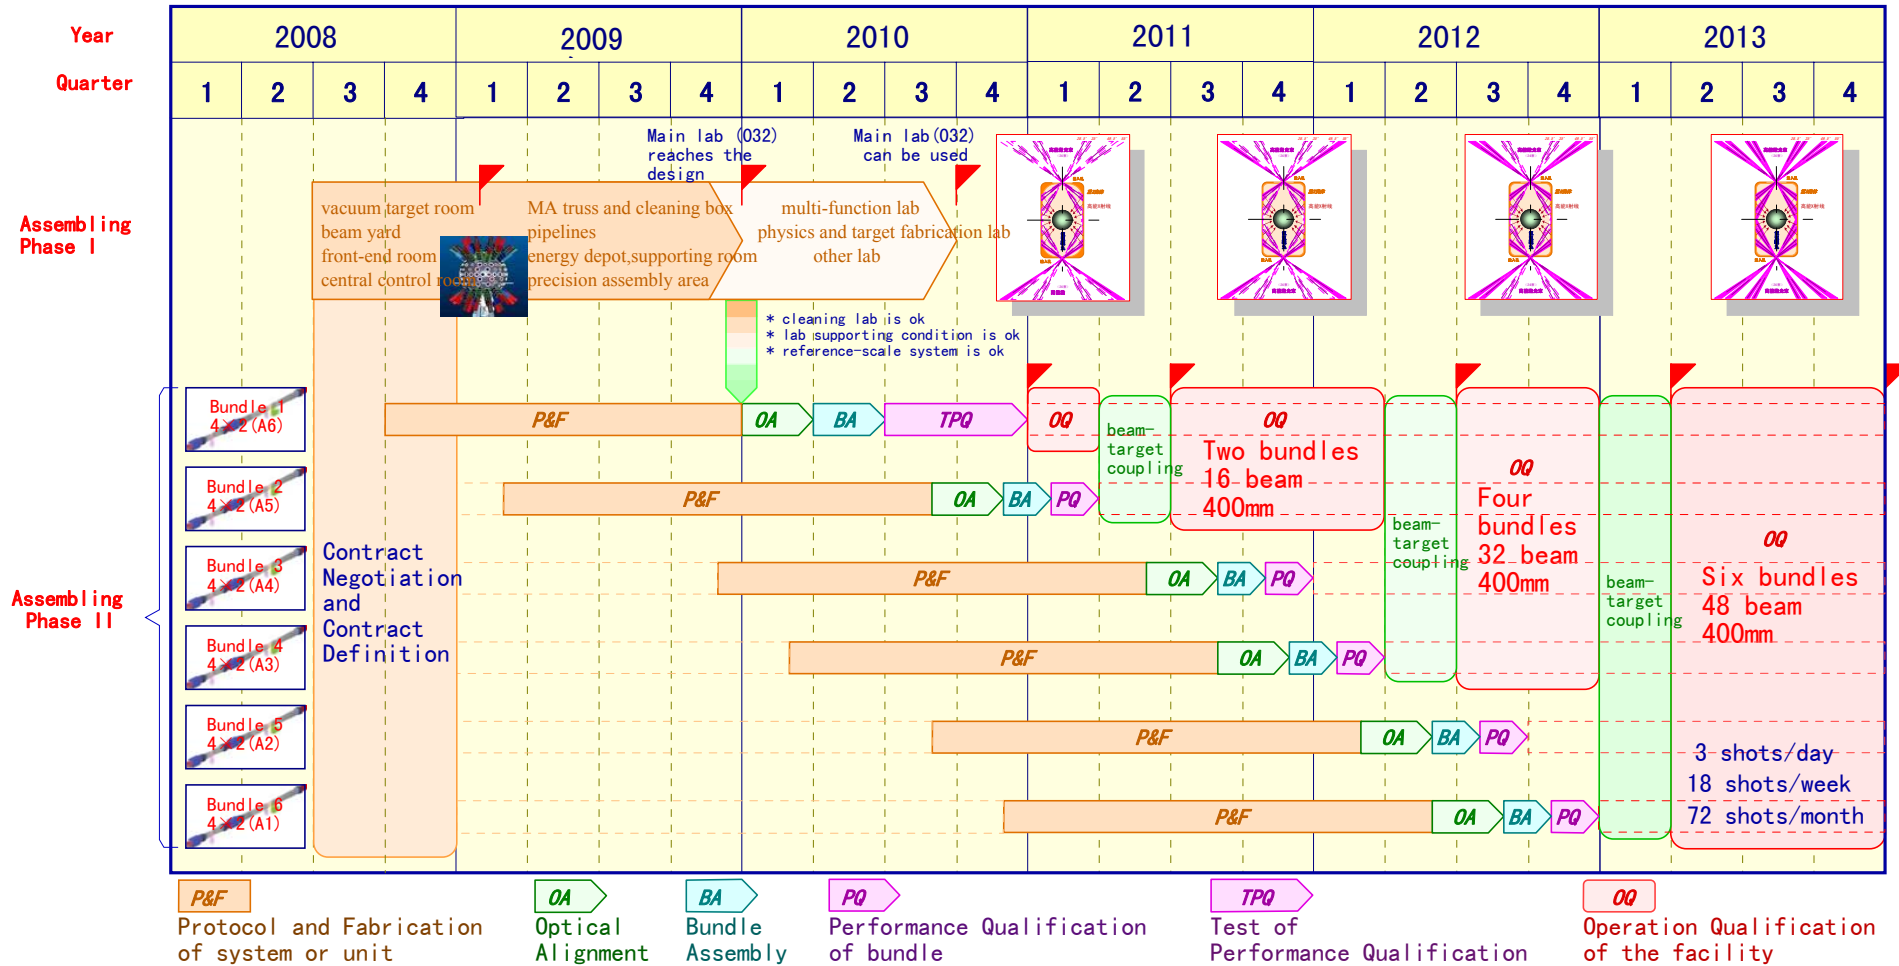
Year

Quarter

| 2008 | | | | 2009 | | | | 2010 | | | | 2011 | | | | 2012 | | | | 2013 | | | |
|---|---|---|---|---|---|---|---|---|---|---|---|---|---|---|---|---|---|---|---|---|---|---|---|
| 1 | 2 | 3 | 4 | 1 | 2 | 3 | 4 | 1 | 2 | 3 | 4 | 1 | 2 | 3 | 4 | 1 | 2 | 3 | 4 | 1 | 2 | 3 | 4 |

Main lab (032) reaches the design

Main lab (032) can be used

Assembling Phase I

vacuum target room
beam yard
front-end room
central control room

MA truss and cleaning box
pipelines
energy depot,supporting room
precision assembly area

multi-function lab
physics and target fabrication lab
other lab

* cleaning lab is ok
* lab supporting condition is ok
* reference-scale system is ok

Assembling Phase II

Bundle 1 4×2(A6)
Bundle 2 4×2(A5)
Bundle 3 4×2(A4)
Bundle 4 4×2(A3)
Bundle 5 4×2(A2)
Bundle 6 4×2(A1)

Contract Negotiation and Contract Definition

P&F OA BA TPQ
P&F OA BA PQ
P&F OA BA PQ
P&F OA BA PQ
P&F OA BA PQ
P&F OA BA PQ

OQ

beam-target coupling

OQ
Two bundles
16 beam
400mm

beam-target coupling

OQ
Four bundles
32 beam
400mm

beam-target coupling

OQ
Six bundles
48 beam
400mm

3 shots/day
18 shots/week
72 shots/month

P&F
Protocol and Fabrication of system or unit

OA
Optical Alignment

BA
Bundle Assembly

PQ
Performance Qualification of bundle

TPQ
Test of Performance Qualification

OQ
Operation Qualification of the facility